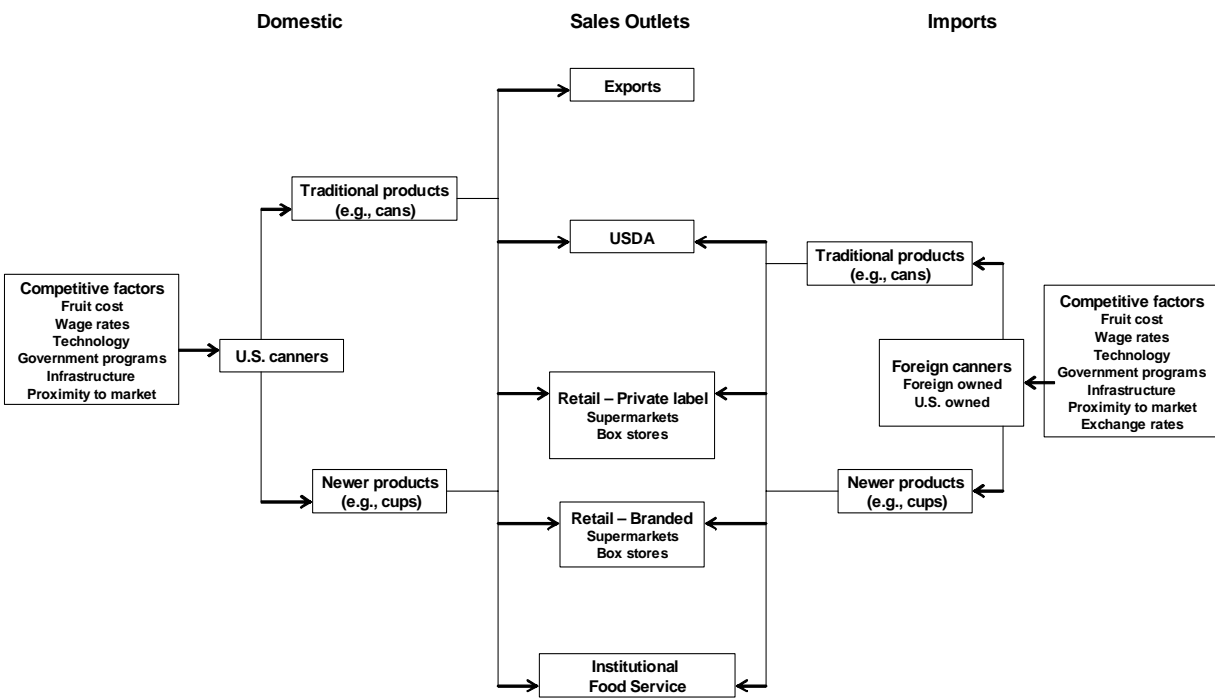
Domestic

Sales Outlets

Imports

Exports

Traditional products
(e.g., cans)

USDA

Traditional products
(e.g., cans)

Competitive factors
Fruit cost
Wage rates
Technology
Government programs
Infrastructure
Proximity to market

U.S. canners

Competitive factors
Fruit cost
Wage rates
Technology
Government programs
Infrastructure
Proximity to market
Exchange rates

Foreign canners
Foreign owned
U.S. owned

Retail – Private label
Supermarkets
Box stores

Newer products
(e.g., cups)

Newer products
(e.g., cups)

Retail – Branded
Supermarkets
Box stores

Institutional
Food Service